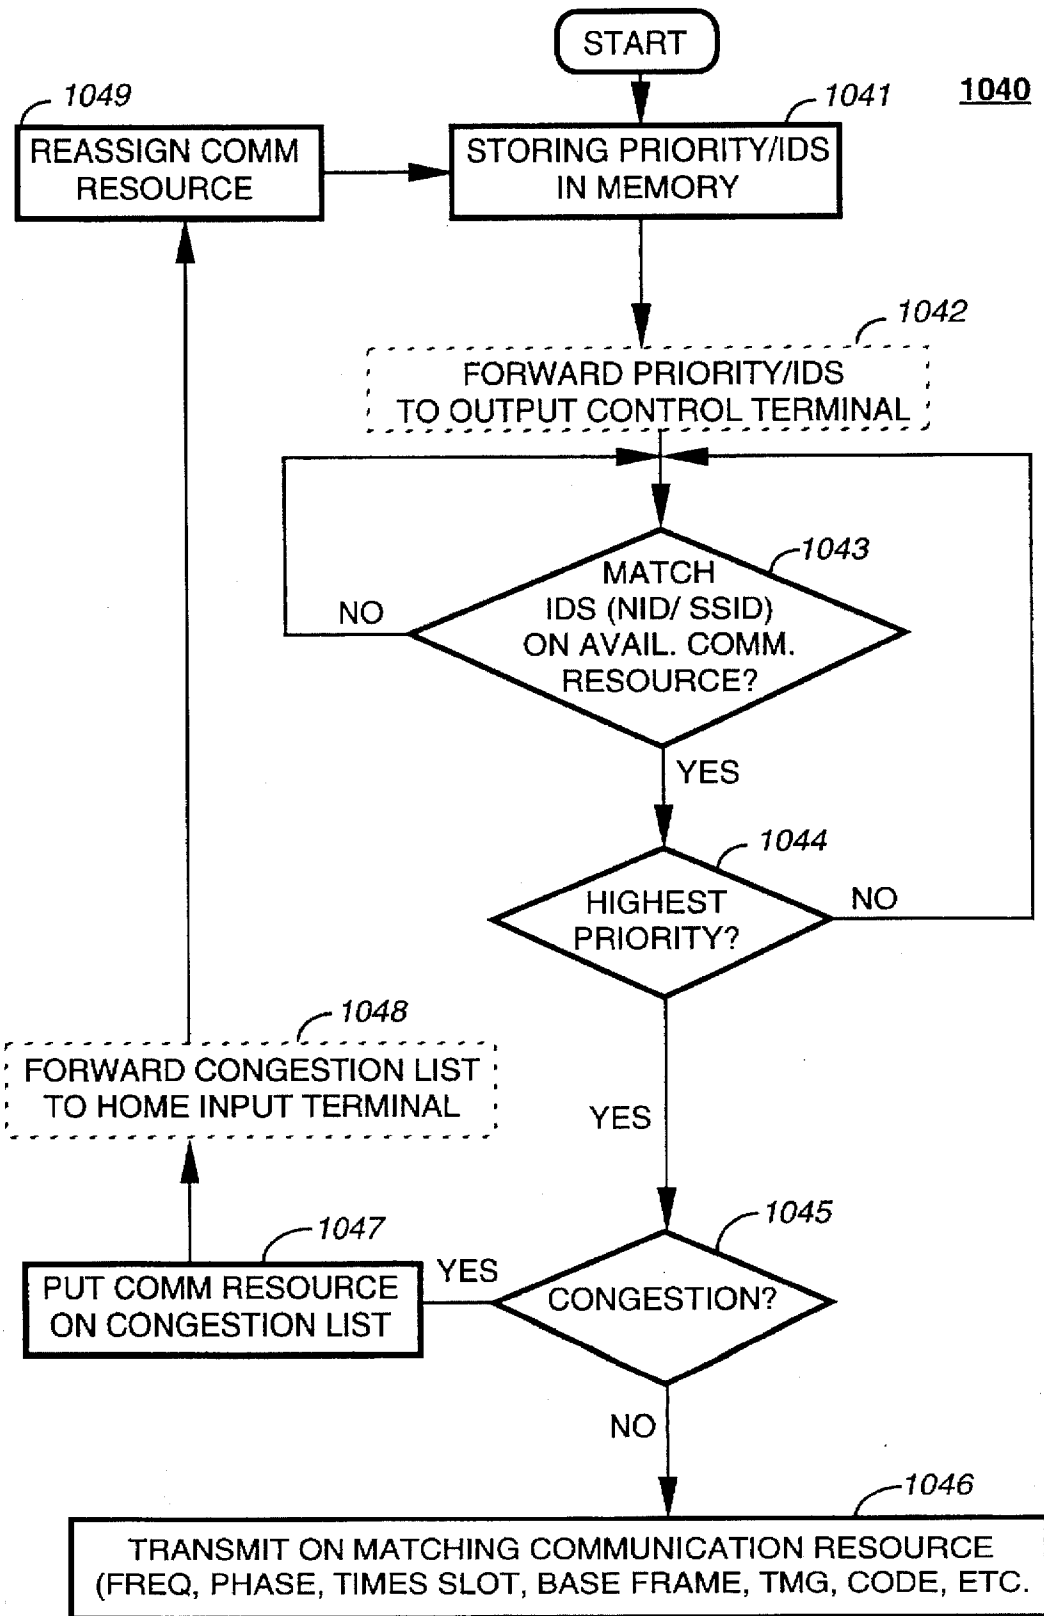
START

1040

1049
REASSIGN COMM RESOURCE

1041
STORING PRIORITY/IDS IN MEMORY

1042
FORWARD PRIORITY/IDS TO OUTPUT CONTROL TERMINAL

1043
MATCH IDS (NID/ SSID) ON AVAIL. COMM. RESOURCE?

NO

YES

1044
HIGHEST PRIORITY?

NO

YES

1048
FORWARD CONGESTION LIST TO HOME INPUT TERMINAL

1047
PUT COMM RESOURCE ON CONGESTION LIST

YES

1045
CONGESTION?

NO

1046
TRANSMIT ON MATCHING COMMUNICATION RESOURCE (FREQ, PHASE, TIMES SLOT, BASE FRAME, TMG, CODE, ETC.